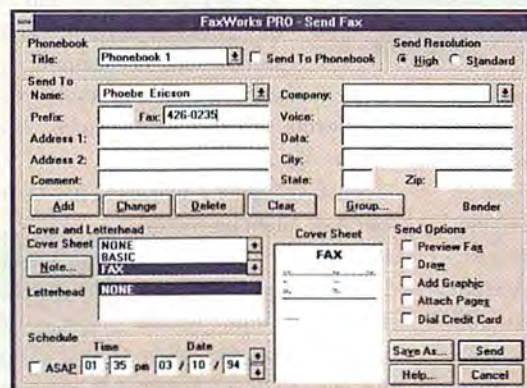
FaxWorks PRO - Send Fax

Phonebook
Title: Phonebook 1
Send To Phonebook

Send Resolution
High Standard

Send To
Name: Phoebe Ericson
Company:
Prefix:
Fax: 426-0235
Voice:
Address 1:
Data:
Address 2:
City:
Comment:
State:
Zip:

Add Change Delete Clear Group... Bender

Cover and Letterhead
Cover Sheet
NONE
BASIC
FAX
Note...
Letterhead
NONE

Cover Sheet
FAX

Send Options
Preview Fax
Draw
Add Graphic
Attach Pages
Dial Credit Card

Schedule
Time
Date
ASAP 01 : 35 pm 03 / 10 / 94

Save As... Send
Help... Cancel